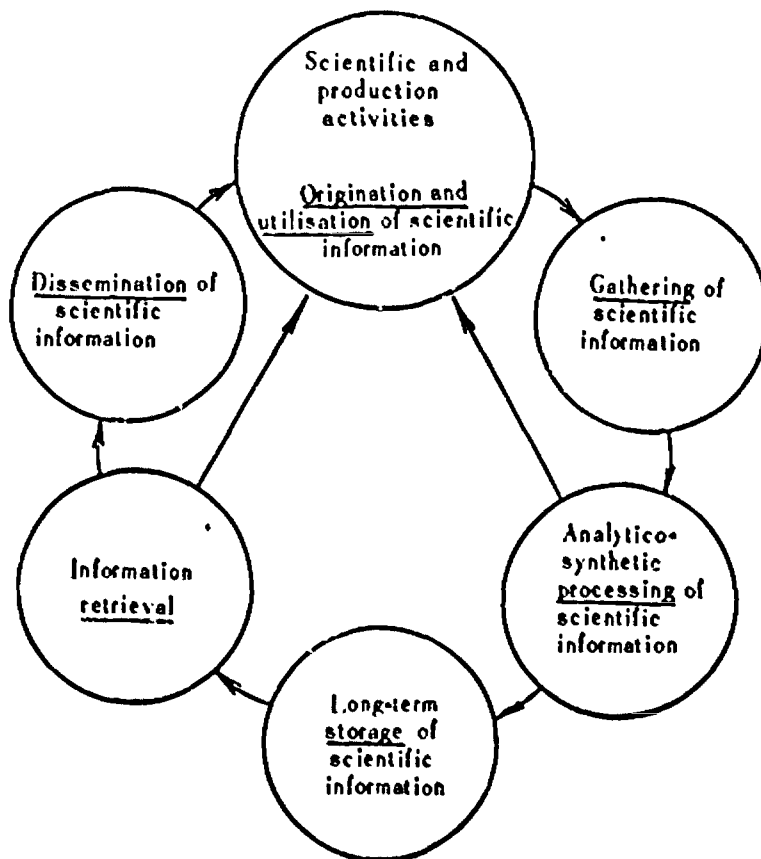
Scientific and production activities

Origination and utilisation of scientific information

Gathering of scientific information

Analytico-synthetic processing of scientific information

Long-term storage of scientific information

Information retrieval

Dissemination of scientific information